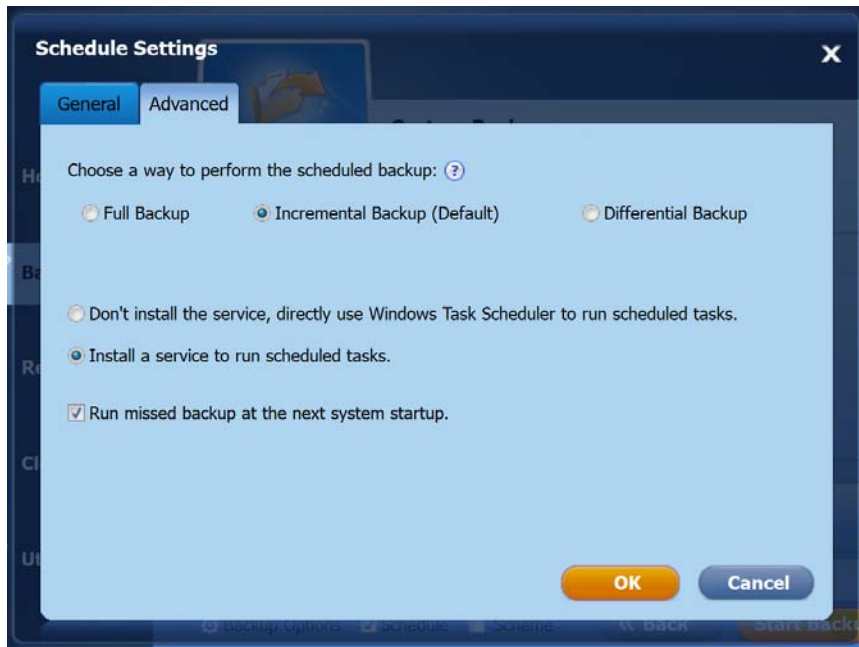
Schedule Settings

General Advanced

Choose a way to perform the scheduled backup: ?

Full Backup Incremental Backup (Default) Differential Backup

Don't install the service, directly use Windows Task Scheduler to run scheduled tasks.

Install a service to run scheduled tasks.

Run missed backup at the next system startup.

OK Cancel